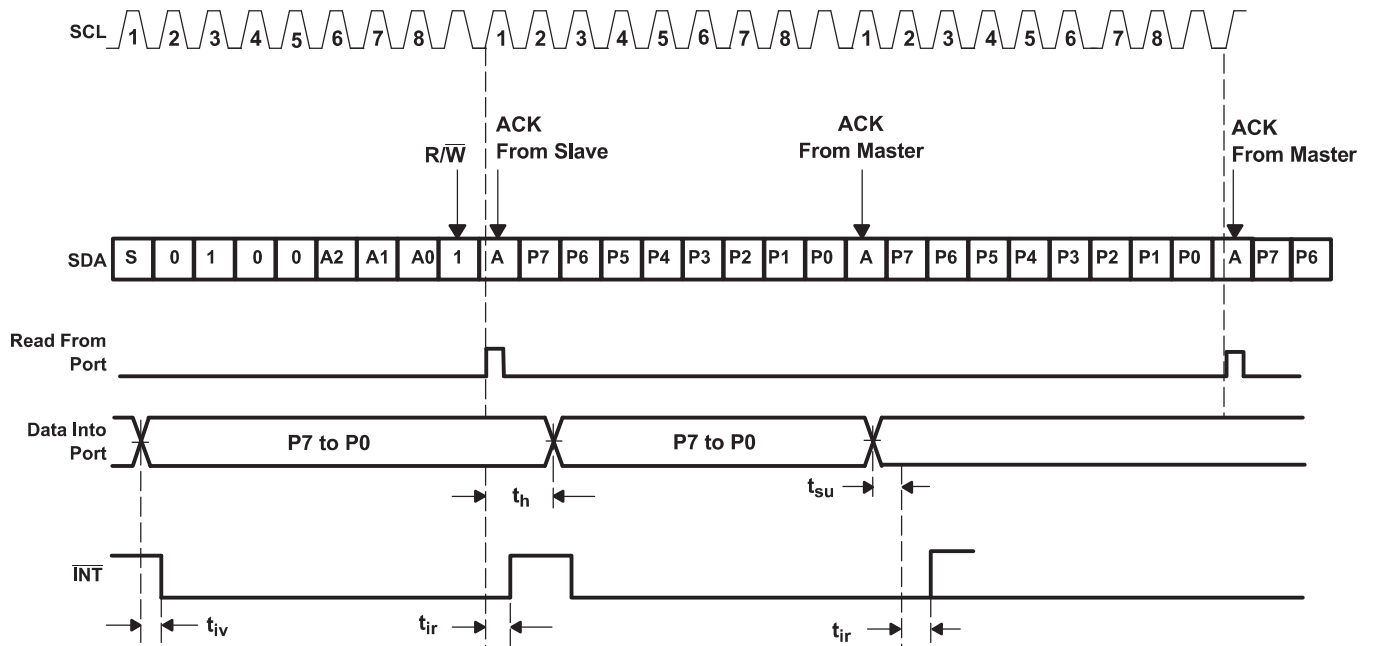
SCL 1 2 3 4 5 6 7 8 1 2 3 4 5 6 7 8 1 2 3 4 5 6 7 8

$R/\overline{W}$

ACK From Slave

ACK From Master

ACK From Master

SDA S 0 1 0 0 A2 A1 A0 1 A P7 P6 P5 P4 P3 P2 P1 P0 A P7 P6 P5 P4 P3 P2 P1 P0 A P7 P6

Read From Port

Data Into Port

P7 to P0

P7 to P0

$t_h$

$t_{su}$

$\overline{INT}$

$t_{iv}$

$t_{ir}$

$t_{ir}$